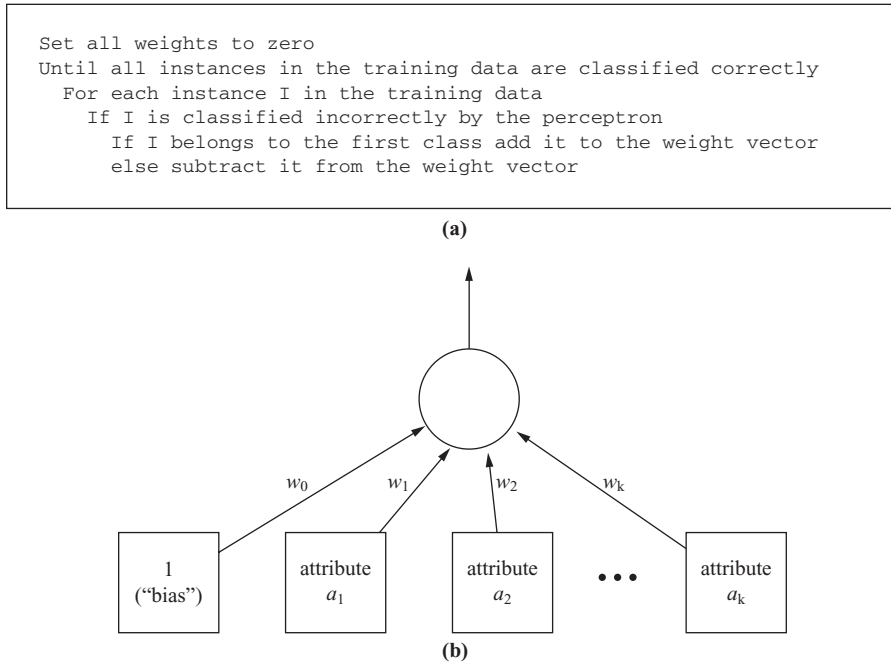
Set all weights to zero
Until all instances in the training data are classified correctly
For each instance I in the training data
If I is classified incorrectly by the perceptron
If I belongs to the first class add it to the weight vector
else subtract it from the weight vector

(a)

$w_0$
$w_1$
$w_2$
$w_k$

1
("bias")

attribute
$a_1$

attribute
$a_2$

attribute
$a_k$

(b)